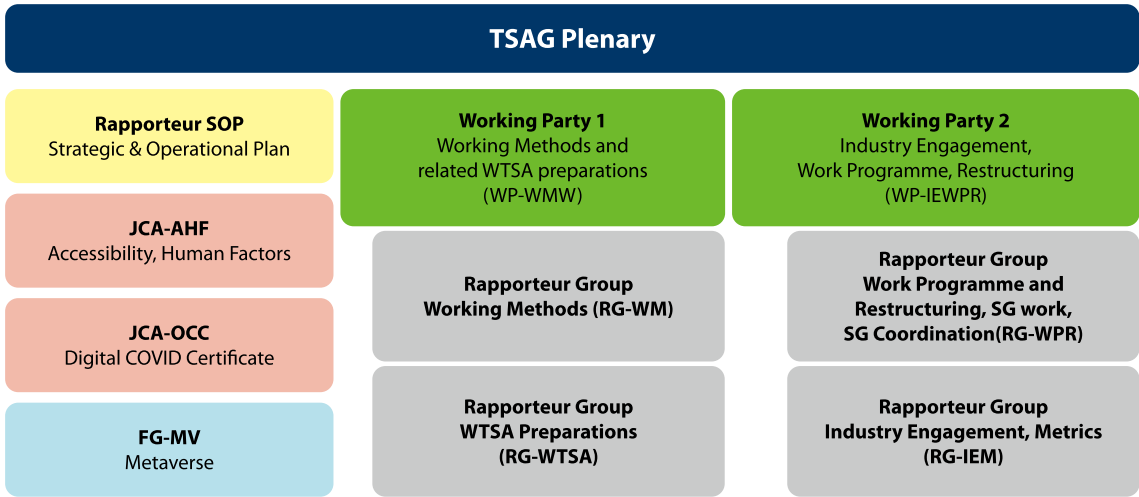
TSAG Plenary

Rapporteur SOP
Strategic & Operational Plan

JCA-AHF
Accessibility, Human Factors

JCA-OCC
Digital COVID Certificate

FG-MV
Metaverse

Working Party 1
Working Methods and related WTSA preparations (WP-WMW)

Rapporteur Group
Working Methods (RG-WM)

Rapporteur Group
WTSA Preparations (RG-WTSA)

Working Party 2
Industry Engagement, Work Programme, Restructuring (WP-IEWPR)

Rapporteur Group
Work Programme and Restructuring, SG work, SG Coordination(RG-WPR)

Rapporteur Group
Industry Engagement, Metrics (RG-IEM)